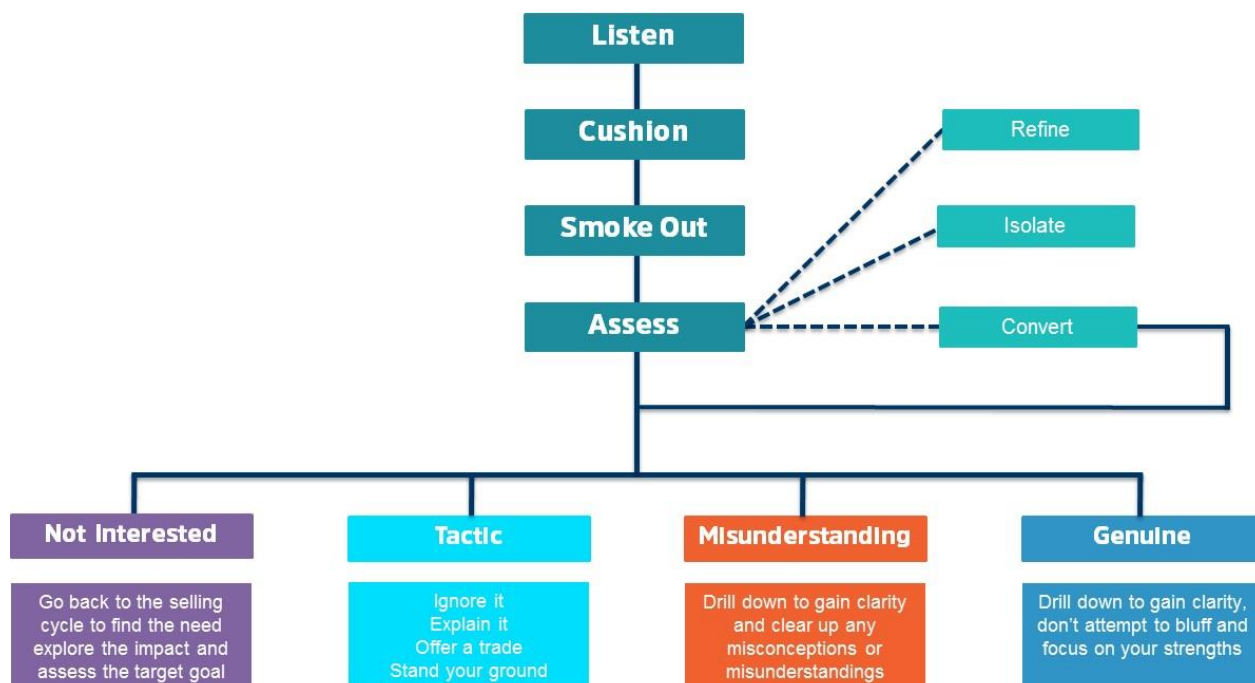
Listen

Cushion

Smoke Out

Assess

Refine

Isolate

Convert

Not Interested

Go back to the selling cycle to find the need explore the impact and assess the target goal

Tactic

Ignore it
Explain it
Offer a trade
Stand your ground

Misunderstanding

Drill down to gain clarity and clear up any misconceptions or misunderstandings

Genuine

Drill down to gain clarity, don't attempt to bluff and focus on your strengths